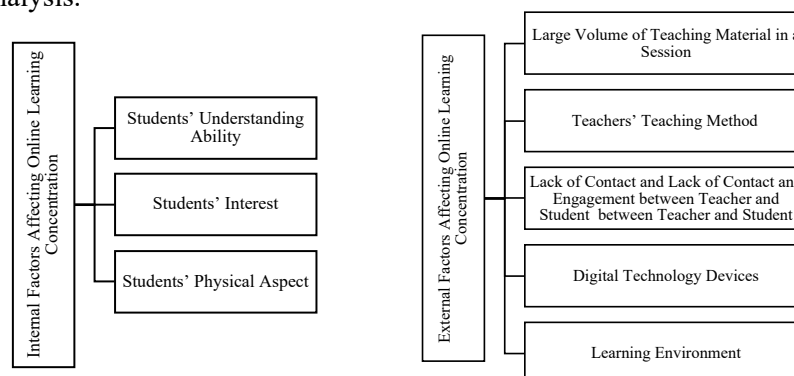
nalysis.

Internal Factors Affecting Online Learning Concentration

Students' Understanding Ability

Students' Interest

Students' Physical Aspect

External Factors Affecting Online Learning Concentration

Large Volume of Teaching Material in a Session

Teachers' Teaching Method

Lack of Contact and Lack of Contact and Engagement between Teacher and Student between Teacher and Student

Digital Technology Devices

Learning Environment